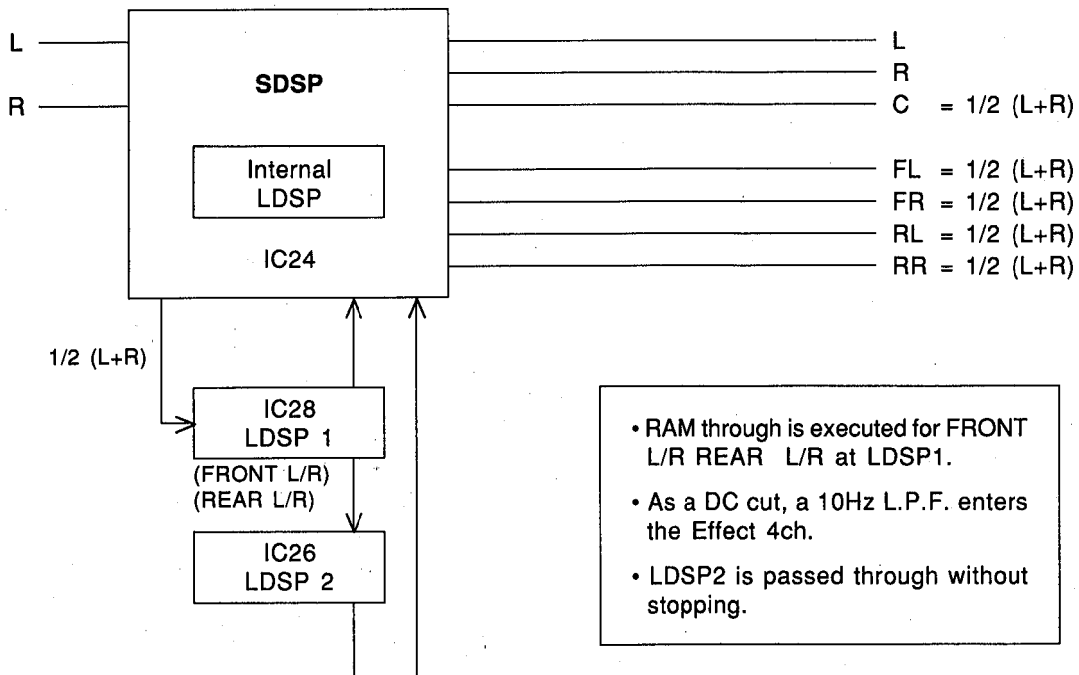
L

R

SDSP

Internal LDSP

IC24

L

R

C = 1/2 (L+R)

FL = 1/2 (L+R)

FR = 1/2 (L+R)

RL = 1/2 (L+R)

RR = 1/2 (L+R)

1/2 (L+R)

IC28
LDSP 1

(FRONT L/R)
(REAR L/R)

IC26
LDSP 2

• RAM through is executed for FRONT L/R REAR L/R at LDSP1.

• As a DC cut, a 10Hz L.P.F. enters the Effect 4ch.

• LDSP2 is passed through without stopping.